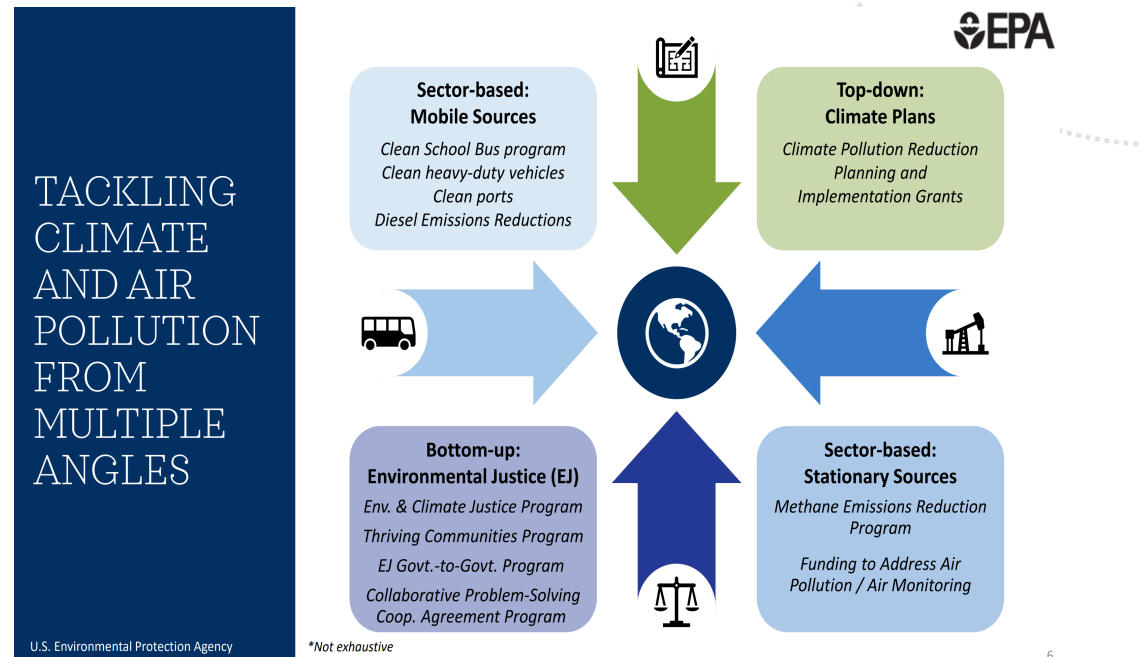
TACKLING CLIMATE AND AIR POLLUTION FROM MULTIPLE ANGLES

EPA

Sector-based:
Mobile Sources

Clean School Bus program
Clean heavy-duty vehicles
Clean ports
Diesel Emissions Reductions

Top-down:
Climate Plans

Climate Pollution Reduction Planning and Implementation Grants

Bottom-up:
Environmental Justice (EJ)

Env. & Climate Justice Program
Thriving Communities Program
EJ Govt.-to-Govt. Program
Collaborative Problem-Solving Coop. Agreement Program

Sector-based:
Stationary Sources

Methane Emissions Reduction Program

Funding to Address Air Pollution / Air Monitoring

U.S. Environmental Protection Agency

*Not exhaustive

6